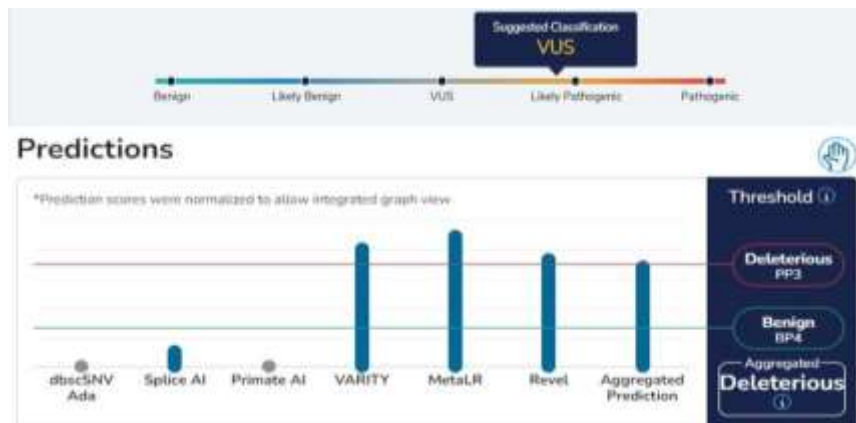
Suggested Classification
VUS

Benign
Likely Benign
VUS
Likely Pathogenic
Pathogenic

Predictions

*Prediction scores were normalized to allow integrated graph view

Threshold ⓘ

Deleterious
PP3

Benign
BP4

Aggregated
Deleterious
ⓘ

dbscSNV Ada
Splice AI
Primate AI
VARITY
MetaLR
Revel
Aggregated Prediction